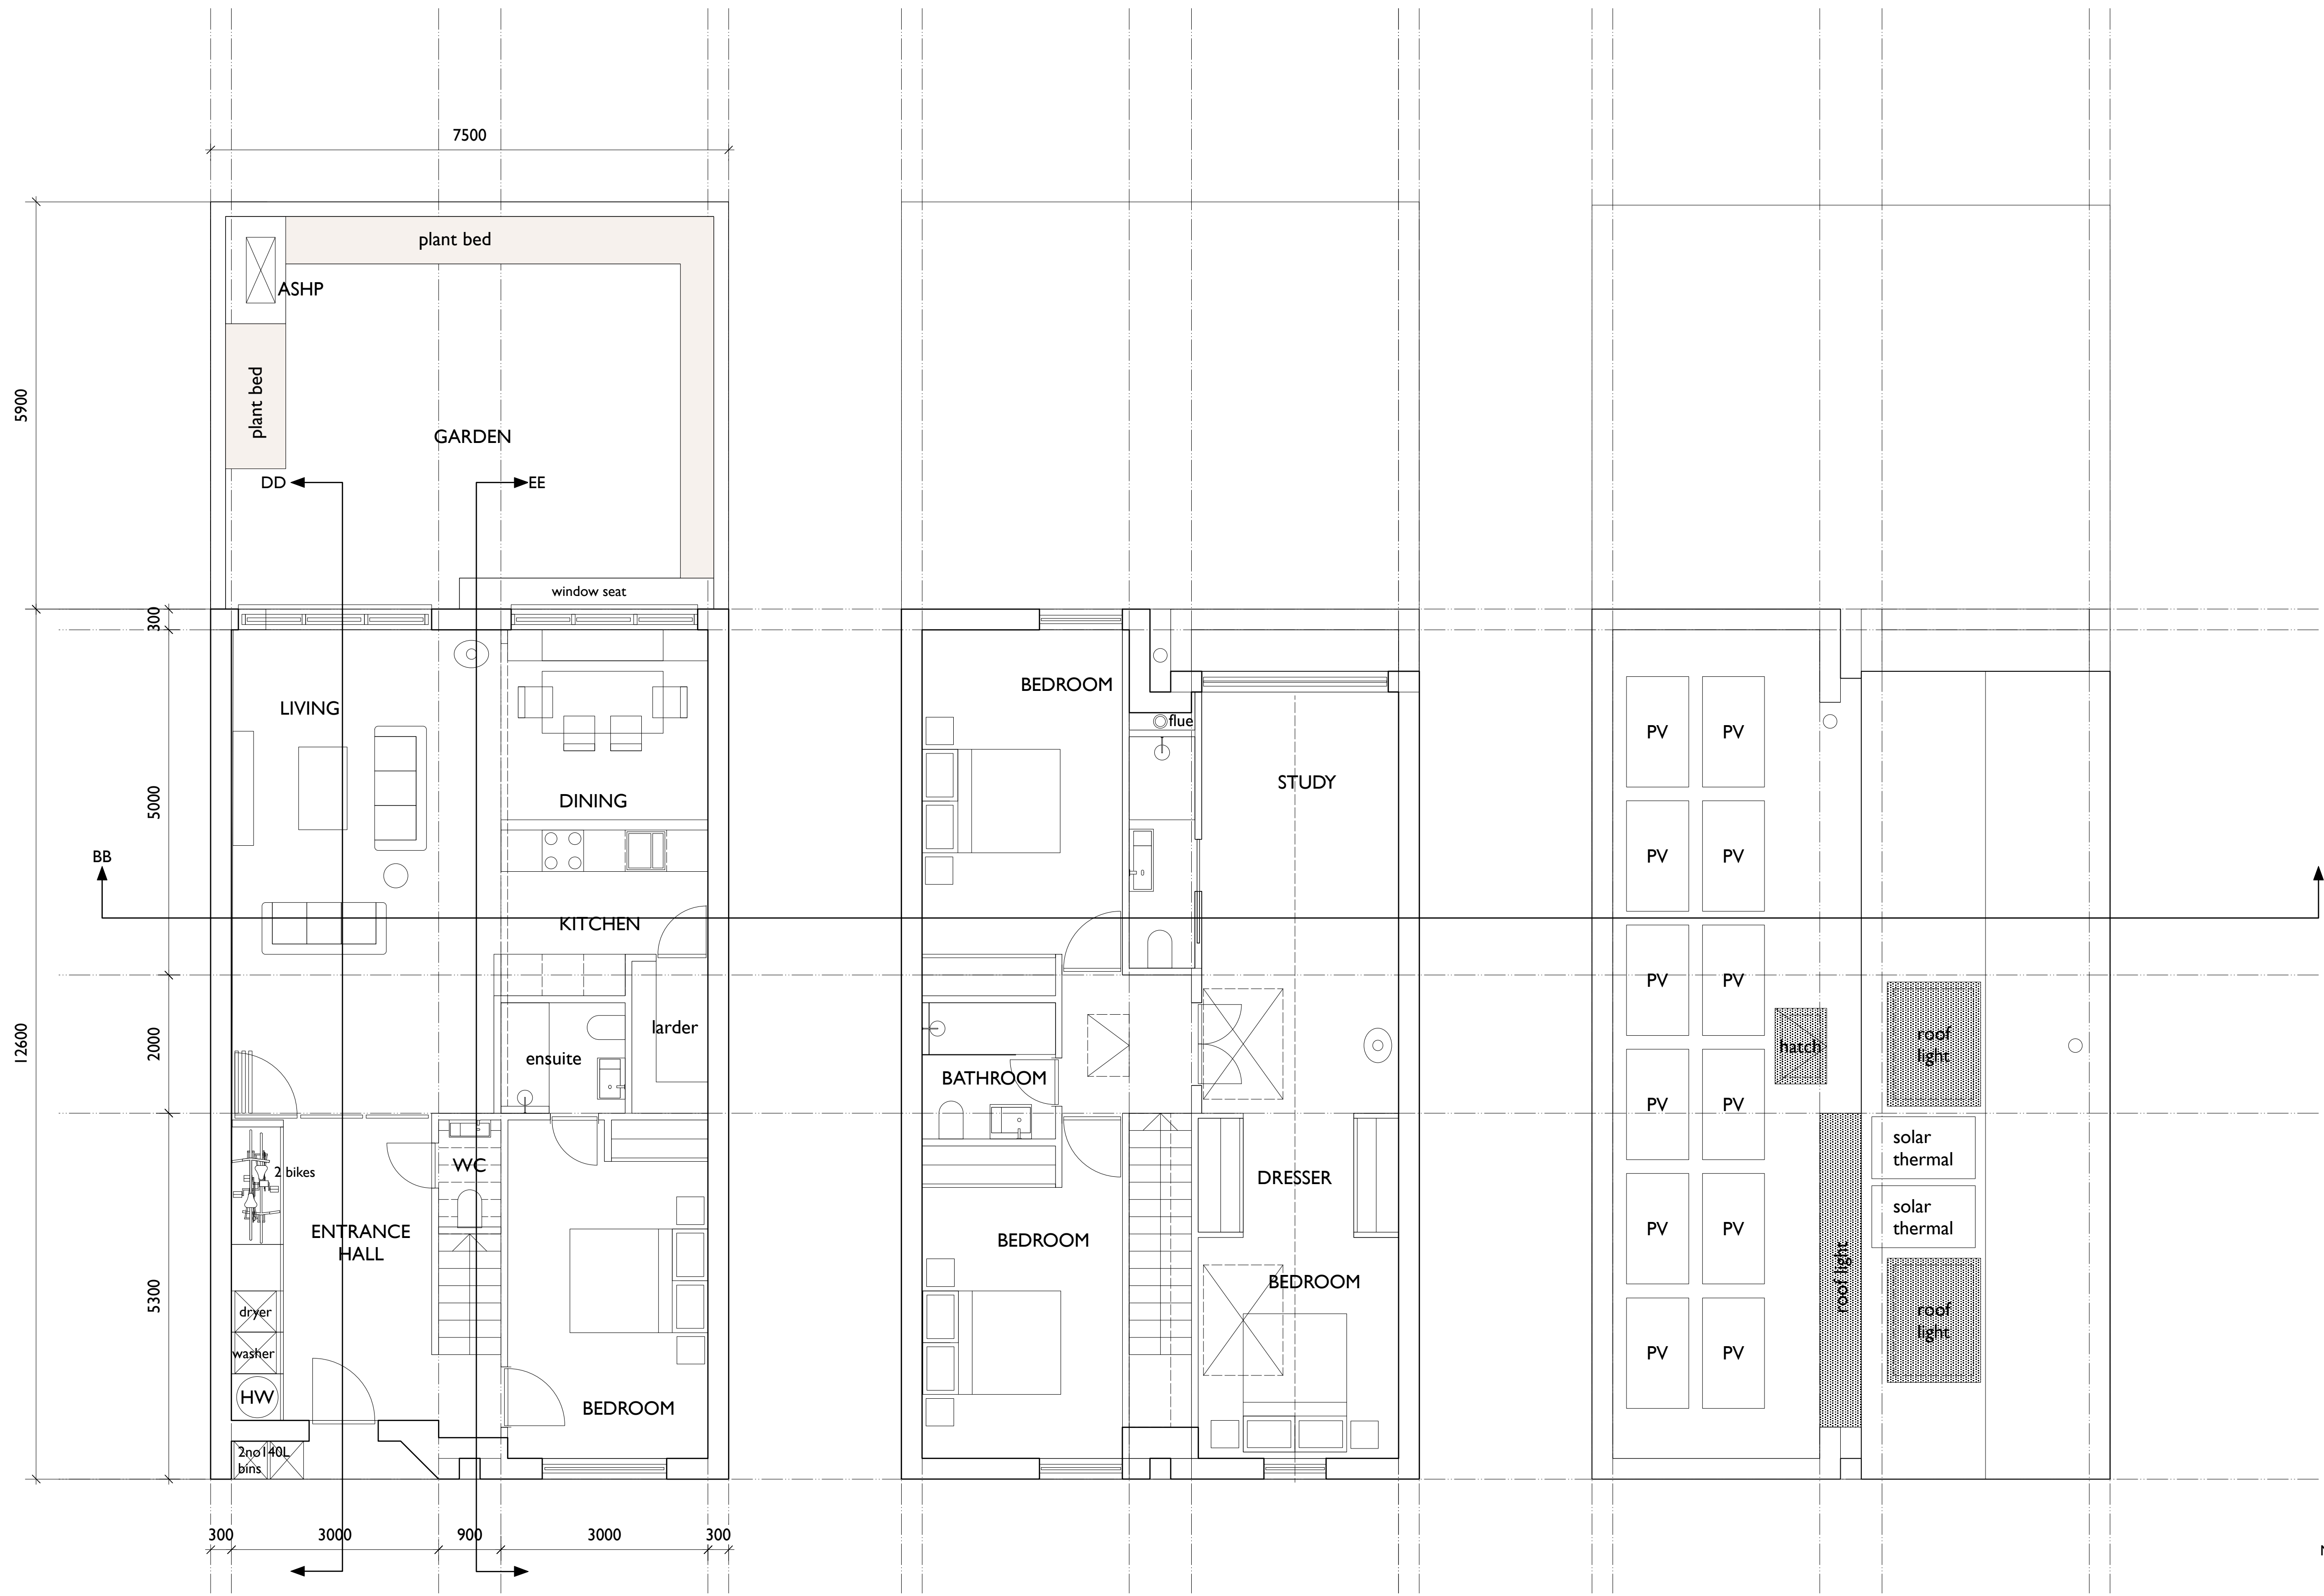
7500

5900

12600

300

5000

2000

5300

plant bed

ASHP

plant bed

GARDEN

DD

EE

window seat

LIVING

DINING

KITCHEN

BB

larder

ensuite

2 bikes

WC

ENTRANCE HALL

dryer

washer

HW

2no140L bins

BEDROOM

300

3000

900

3000

300

BEDROOM

flue

STUDY

BATHROOM

DRESSER

BEDROOM

BEDROOM

PV

PV

PV

PV

PV

PV

PV

PV

PV

PV

PV

PV

hatch

roof light

roof light

solar thermal

solar thermal

roof light